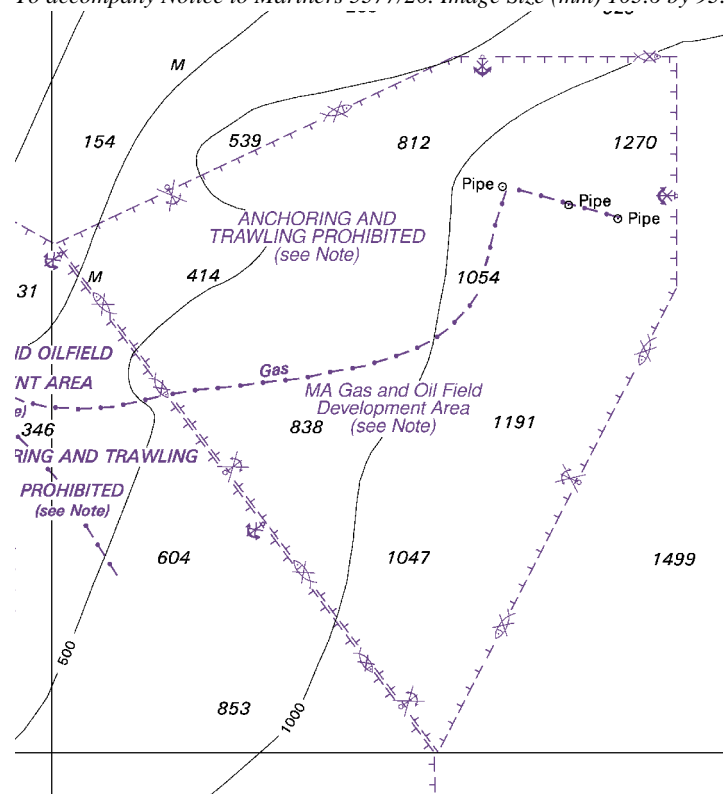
To accompany Notice to Mariners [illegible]/20. Image size (mm) 165.0 by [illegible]

M

154

539

812

1270

Pipe

Pipe

Pipe

ANCHORING AND TRAWLING PROHIBITED (see Note)

31

M

414

1054

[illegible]D OILFIELD

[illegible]NT AREA

Gas

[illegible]e)

MA Gas and Oil Field Development Area (see Note)

346

838

1191

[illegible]RING AND TRAWLING

PROHIBITED (see Note)

604

1047

1499

500

853

1000